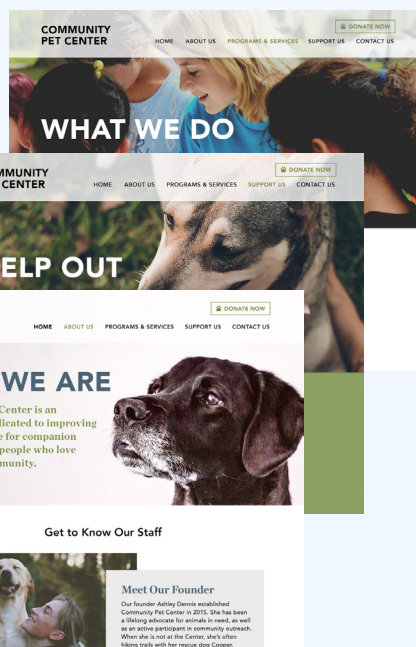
COMMUNITY PET CENTER

DONATE NOW

HOME ABOUT US PROGRAMS & SERVICES SUPPORT US CONTACT US

WHAT WE DO

MMUNITY CENTER

DONATE NOW

HOME ABOUT US PROGRAMS & SERVICES SUPPORT US CONTACT US

ELP OUT

DONATE NOW

HOME ABOUT US PROGRAMS & SERVICES SUPPORT US CONTACT US

WE ARE

Center is an dicated to improving e for companion people who love munity.

Get to Know Our Staff

Meet Our Founder

Our founder Ashley Dennis established Community Pet Center in 2015. She has been a lifelong advocate for animals in need, as well as an active participant in community outreach. When she is not at the Center, she's often hiking trails with her rescue dog Cooper.